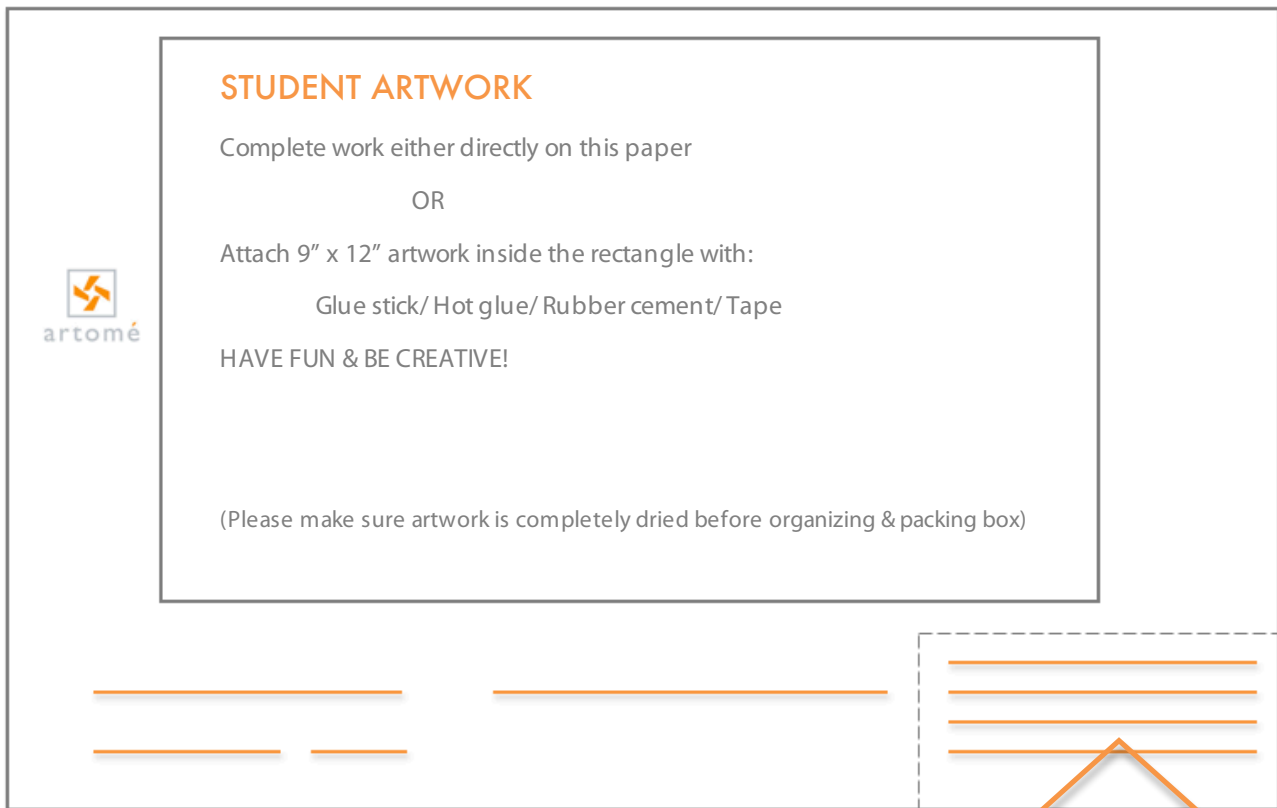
artomé

STUDENT ARTWORK

Complete work either directly on this paper

OR

Attach 9" x 12" artwork inside the rectangle with:

Glue stick/ Hot glue/ Rubber cement/ Tape

HAVE FUN & BE CREATIVE!

(Please make sure artwork is completely dried before organizing & packing box)